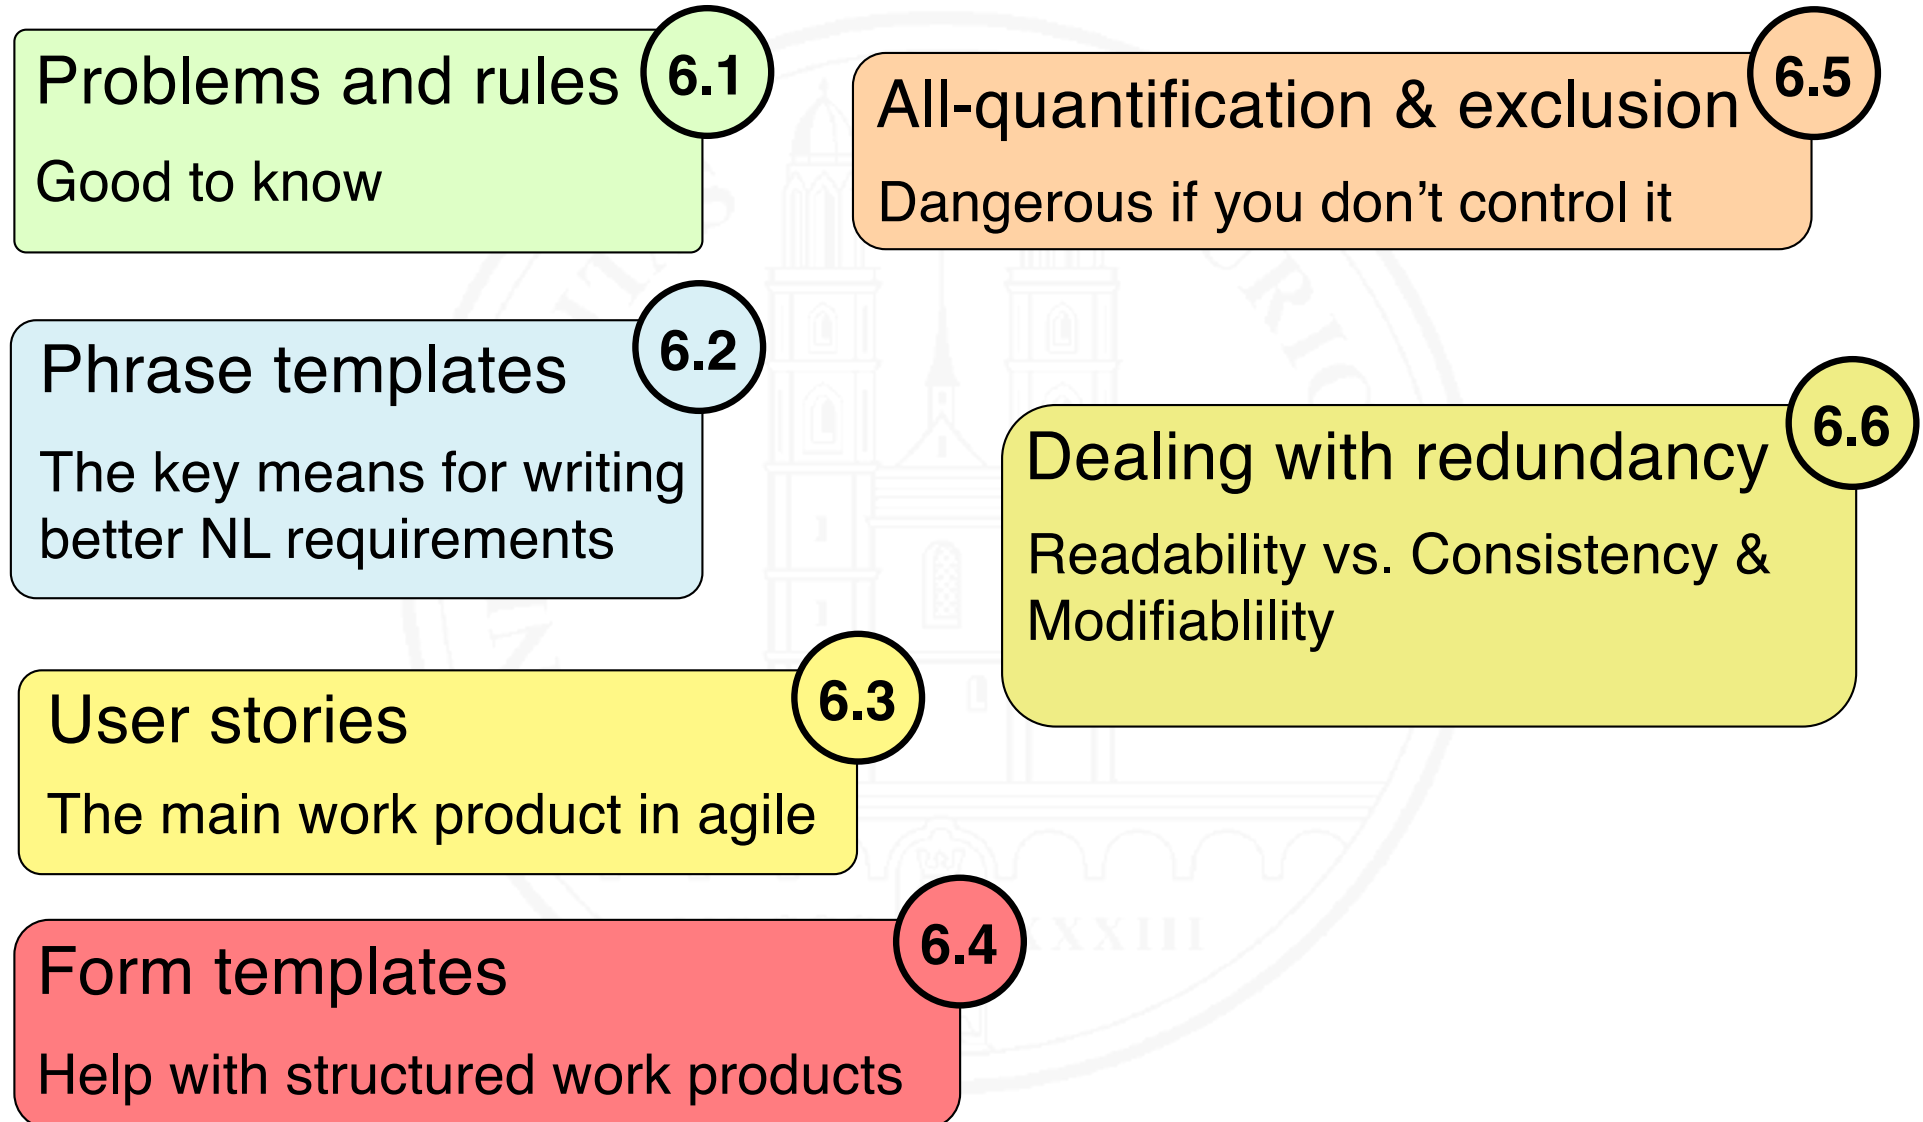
Problems and rules 6.1

Good to know

All-quantification & exclusion 6.5

Dangerous if you don’t control it

Phrase templates 6.2

The key means for writing better NL requirements

Dealing with redundancy 6.6

Readability vs. Consistency & Modifiablility

User stories 6.3

The main work product in agile

Form templates 6.4

Help with structured work products